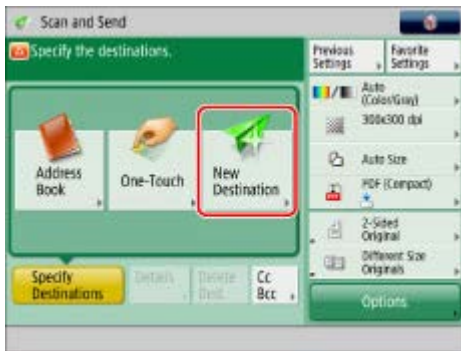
Scan and Send

Specify the destinations.

Previous Settings

Favorite Settings

Address Book

One-Touch

New Destination

Auto (Color/Gray)

300x300 dpi

Auto Size

PDF (Compact)

2-Sided Original

Different Size Originals

Specify Destinations

Details

Delete Dest.

Cc Bcc

Options